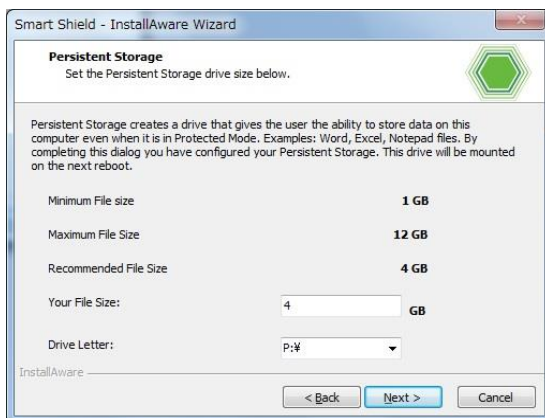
Smart Shield - InstallAware Wizard

Persistent Storage
Set the Persistent Storage drive size below.

Persistent Storage creates a drive that gives the user the ability to store data on this computer even when it is in Protected Mode. Examples: Word, Excel, Notepad files. By completing this dialog you have configured your Persistent Storage. This drive will be mounted on the next reboot.

| | |
|---|---|
| Minimum File size | 1 GB |
| Maximum File Size | 12 GB |
| Recommended File Size | 4 GB |
| Your File Size: | 4 GB |
| Drive Letter: | P:¥ |

InstallAware

< Back
Next >
Cancel